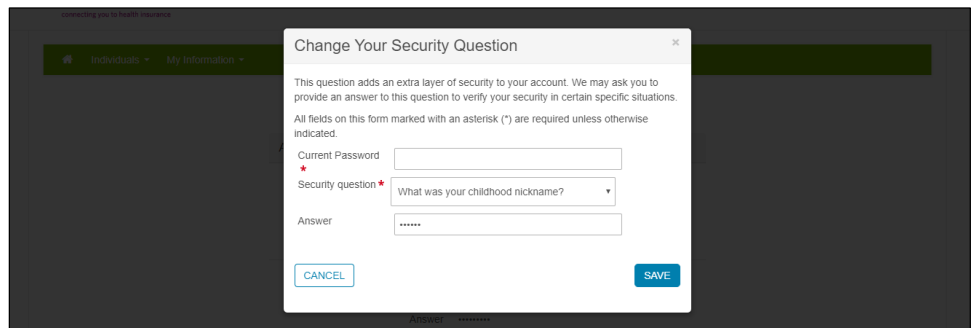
connecting you to health insurance

Individuals ▾ My Information ▾

Change Your Security Question ×

This question adds an extra layer of security to your account. We may ask you to provide an answer to this question to verify your security in certain specific situations.

All fields on this form marked with an asterisk (*) are required unless otherwise indicated.

Current Password *

Security question * What was your childhood nickname? ▾

Answer ••••••

CANCEL

SAVE

Answer •••••••••